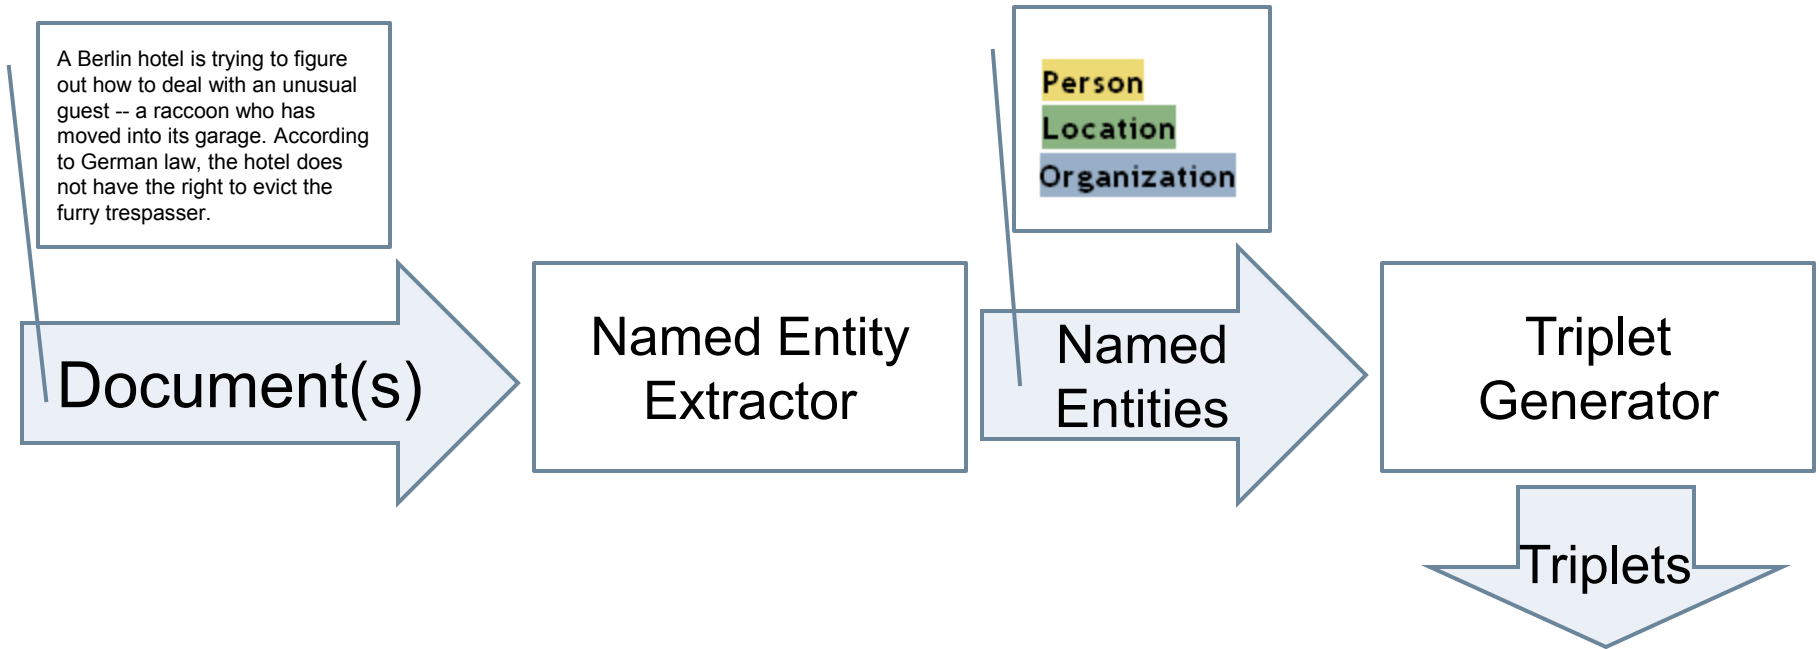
A Berlin hotel is trying to figure out how to deal with an unusual guest -- a raccoon who has moved into its garage. According to German law, the hotel does not have the right to evict the furry trespasser.

Document(s)

Named Entity Extractor

Person
Location
Organization

Named Entities

Triplet Generator

Triplets